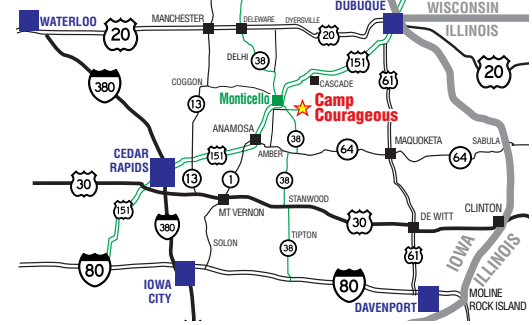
WATERLOO
MANCHESTER
DELEWARE
DYERSVILLE
DUBUQUE
WISCONSIN
ILLINOIS
20
20
20
380
DELHI
38
151
CASCADE
61
COGGON
13
Monticello
Camp Courageous
ANAMOSA
38
MAQUOKETA
SABULA
CEDAR RAPIDS
151
AMBER
64
64
30
13
1
38
MT VERNON
STANWOOD
151
30
DE WITT
CLINTON
380
SOLON
TIPTON
38
61
IOWA
ILLINOIS
80
80
IOWA CITY
DAVENPORT
MOLINE
ROCK ISLAND